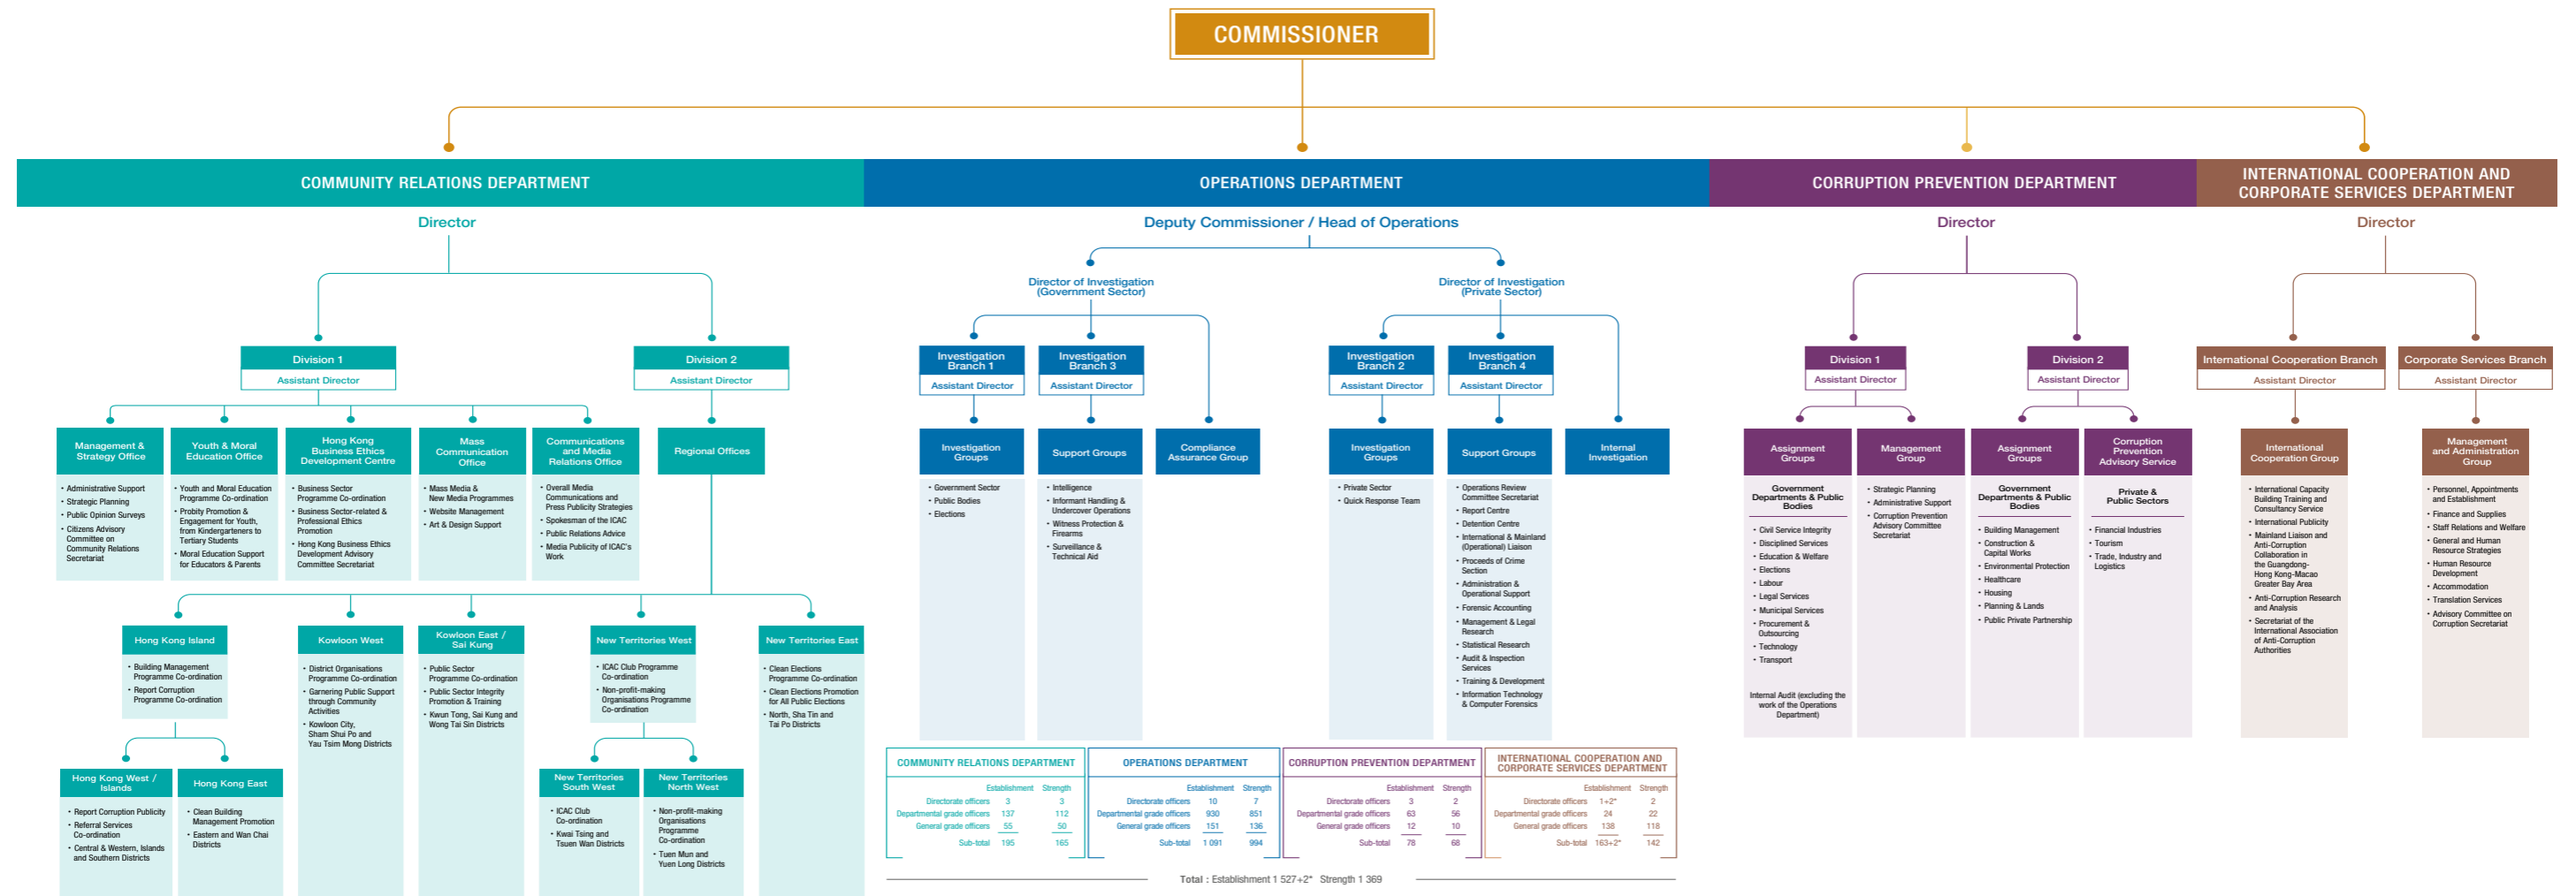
COMMISSIONER

COMMUNITY RELATIONS DEPARTMENT

Director

Division 1
Assistant Director

Division 2
Assistant Director

Management & Strategy Office
• Administrative Support
• Strategic Planning
• Public Opinion Surveys
• Citizens Advisory Committee on Community Relations Secretariat

Youth & Moral Education Office
• Youth and Moral Education Programme Co-ordination
• Probity Promotion & Engagement for Youth, from Kindergarteners to Tertiary Students
• Moral Education Support for Educators & Parents

Hong Kong Business Ethics Development Centre
• Business Sector Programme Co-ordination
• Business Sector-related & Professional Ethics Promotion
• Hong Kong Business Ethics Development Advisory Committee Secretariat

Mass Communication Office
• Mass Media & New Media Programmes
• Website Management
• Art & Design Support

Communications and Media Relations Office
• Overall Media Communications and Press Publicity Strategies
• Spokesman of the ICAC
• Public Relations Advice
• Media Publicity of ICAC's Work

Regional Offices

Hong Kong Island
• Building Management Programme Co-ordination
• Report Corruption Programme Co-ordination

Kowloon West
• District Organisations Programme Co-ordination
• Garnering Public Support through Community Activities
• Kowloon City, Sham Shui Po and Yau Tsim Mong Districts

Kowloon East / Sai Kung
• Public Sector Programme Co-ordination
• Public Sector Integrity Promotion & Training
• Kwun Tong, Sai Kung and Wong Tai Sin Districts

New Territories West
• ICAC Club Programme Co-ordination
• Non-profit-making Organisations Programme Co-ordination

New Territories East
• Clean Elections Programme Co-ordination
• Clean Elections Promotion for All Public Elections
• North, Sha Tin and Tai Po Districts

Hong Kong West / Islands
• Report Corruption Publicity
• Referral Services Co-ordination
• Central & Western, Islands and Southern Districts

Hong Kong East
• Clean Building Management Promotion
• Eastern and Wan Chai Districts

New Territories South West
• ICAC Club Co-ordination
• Kwai Tsing and Tsuen Wan Districts

New Territories North West
• Non-profit-making Organisations Programme Co-ordination
• Tuen Mun and Yuen Long Districts

OPERATIONS DEPARTMENT

Deputy Commissioner / Head of Operations

Director of Investigation (Government Sector)

Director of Investigation (Private Sector)

Investigation Branch 1
Assistant Director

Investigation Branch 3
Assistant Director

Investigation Branch 2
Assistant Director

Investigation Branch 4
Assistant Director

Investigation Groups
• Government Sector
• Public Bodies
• Elections

Support Groups
• Intelligence
• Informant Handling & Undercover Operations
• Witness Protection & Firearms
• Surveillance & Technical Aid

Compliance Assurance Group

Investigation Groups
• Private Sector
• Quick Response Team

Support Groups
• Operations Review Committee Secretariat
• Report Centre
• Detention Centre
• International & Mainland (Operational) Liaison
• Proceeds of Crime Section
• Administration & Operational Support
• Forensic Accounting
• Management & Legal Research
• Statistical Research
• Audit & Inspection Services
• Training & Development
• Information Technology & Computer Forensics

Internal Investigation

CORRUPTION PREVENTION DEPARTMENT

Director

Division 1
Assistant Director

Division 2
Assistant Director

Assignment Groups
Government Departments & Public Bodies
• Civil Service Integrity
• Disciplined Services
• Education & Welfare
• Elections
• Labour
• Legal Services
• Municipal Services
• Procurement & Outsourcing
• Technology
• Transport
Internal Audit (excluding the work of the Operations Department)

Management Group
• Strategic Planning
• Administrative Support
• Corruption Prevention Advisory Committee Secretariat

Assignment Groups
Government Departments & Public Bodies
• Building Management
• Construction & Capital Works
• Environmental Protection
• Healthcare
• Housing
• Planning & Lands
• Public Private Partnership

Corruption Prevention Advisory Service
Private & Public Sectors
• Financial Industries
• Tourism
• Trade, Industry and Logistics

INTERNATIONAL COOPERATION AND CORPORATE SERVICES DEPARTMENT

Director

International Cooperation Branch
Assistant Director

Corporate Services Branch
Assistant Director

International Cooperation Group
• International Capacity Building Training and Consultancy Service
• International Publicity
• Mainland Liaison and Anti-Corruption Collaboration in the Guangdong-Hong Kong-Macao Greater Bay Area
• Anti-Corruption Research and Analysis
• Secretariat of the International Association of Anti-Corruption Authorities

Management and Administration Group
• Personnel, Appointments and Establishment
• Finance and Supplies
• Staff Relations and Welfare
• General and Human Resource Strategies
• Human Resource Development
• Accommodation
• Translation Services
• Advisory Committee on Corruption Secretariat

COMMUNITY RELATIONS DEPARTMENT
| | Establishment | Strength |
|---|---|---|
| Directorate officers | 3 | 3 |
| Departmental grade officers | 137 | 112 |
| General grade officers | 55 | 50 |
| Sub-total | 195 | 165 |

OPERATIONS DEPARTMENT
| | Establishment | Strength |
|---|---|---|
| Directorate officers | 10 | 7 |
| Departmental grade officers | 930 | 851 |
| General grade officers | 151 | 136 |
| Sub-total | 1 091 | 994 |

CORRUPTION PREVENTION DEPARTMENT
| | Establishment | Strength |
|---|---|---|
| Directorate officers | 3 | 2 |
| Departmental grade officers | 63 | 56 |
| General grade officers | 12 | 10 |
| Sub-total | 78 | 68 |

INTERNATIONAL COOPERATION AND CORPORATE SERVICES DEPARTMENT
| | Establishment | Strength |
|---|---|---|
| Directorate officers | 1+2* | 2 |
| Departmental grade officers | 24 | 22 |
| General grade officers | 138 | 118 |
| Sub-total | 163+2* | 142 |

Total : Establishment 1 527+2* Strength 1 369